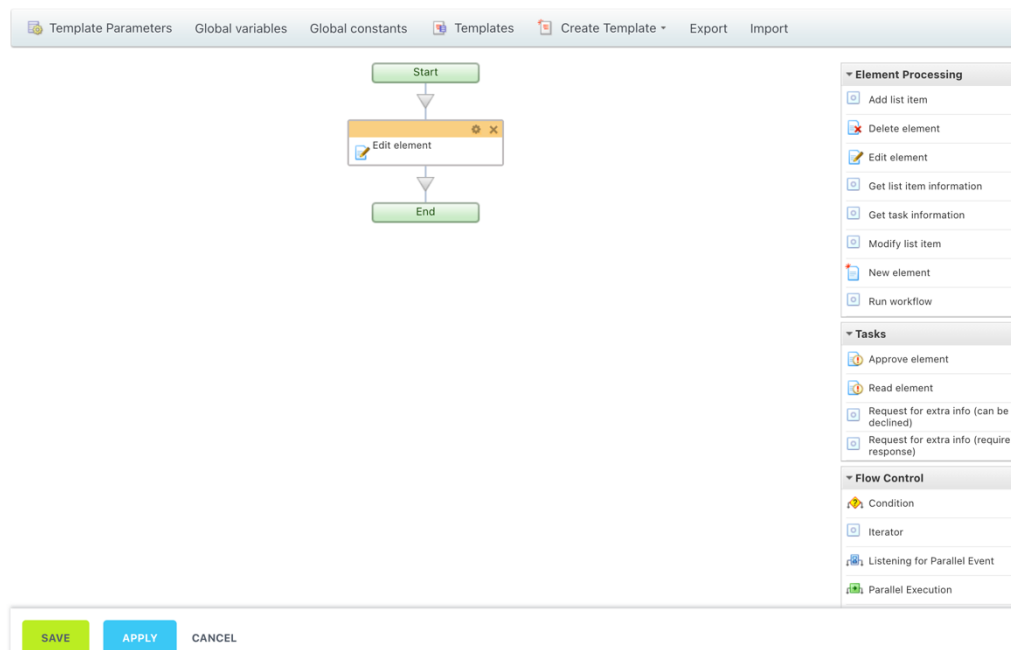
Template Parameters Global variables Global constants Templates Create Template Export Import

Start

Edit element

End

Element Processing

Add list item

Delete element

Edit element

Get list item information

Get task information

Modify list item

New element

Run workflow

Tasks

Approve element

Read element

Request for extra info (can be declined)

Request for extra info (require response)

Flow Control

Condition

Iterator

Listening for Parallel Event

Parallel Execution

SAVE APPLY CANCEL